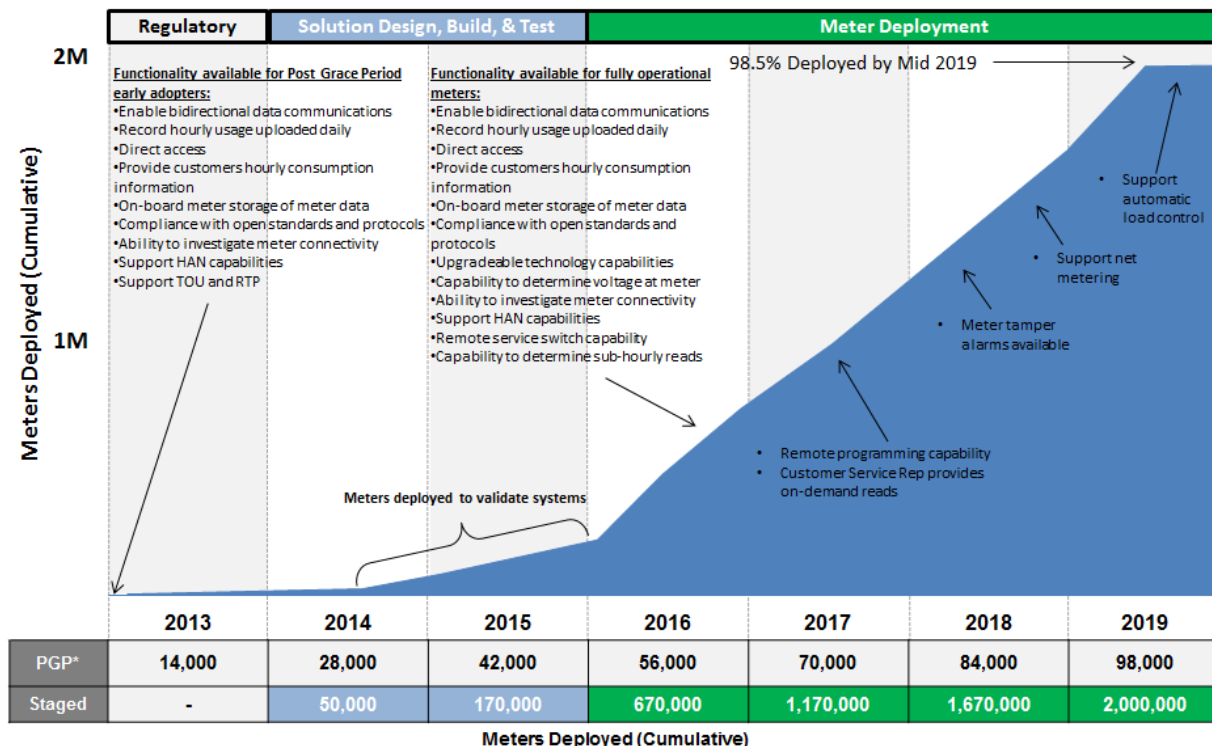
Regulatory

Solution Design, Build, & Test

Meter Deployment

2M

1M

Meters Deployed (Cumulative)

Functionality available for Post Grace Period early adopters:
•Enable bidirectional data communications
•Record hourly usage uploaded daily
•Direct access
•Provide customers hourly consumption information
•On-board meter storage of meter data
•Compliance with open standards and protocols
•Ability to investigate meter connectivity
•Support HAN capabilities
•Support TOU and RTP

Functionality available for fully operational meters:
•Enable bidirectional data communications
•Record hourly usage uploaded daily
•Direct access
•Provide customers hourly consumption information
•On-board meter storage of meter data
•Compliance with open standards and protocols
•Upgradeable technology capabilities
•Capability to determine voltage at meter
•Ability to investigate meter connectivity
•Support HAN capabilities
•Remote service switch capability
•Capability to determine sub-hourly reads

98.5% Deployed by Mid 2019

• Support automatic load control

• Support net metering

• Meter tamper alarms available

• Remote programming capability
• Customer Service Rep provides on-demand reads

Meters deployed to validate systems

| | 2013 | 2014 | 2015 | 2016 | 2017 | 2018 | 2019 |
|---|---|---|---|---|---|---|---|
| PGP* | 14,000 | 28,000 | 42,000 | 56,000 | 70,000 | 84,000 | 98,000 |
| Staged | - | 50,000 | 170,000 | 670,000 | 1,170,000 | 1,670,000 | 2,000,000 |

Meters Deployed (Cumulative)